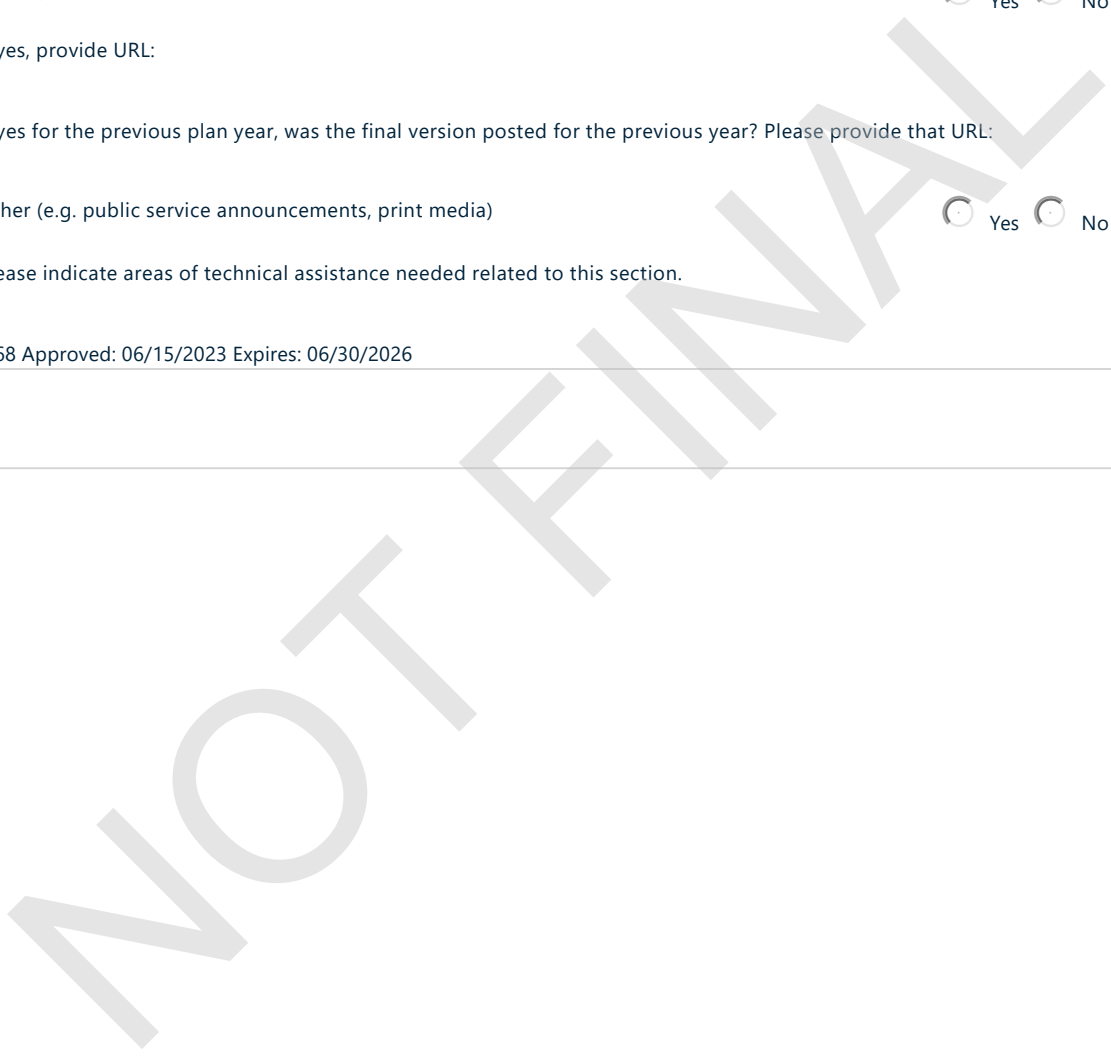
Yes No

yes, provide URL:

yes for the previous plan year, was the final version posted for the previous year? Please provide that URL:

her (e.g. public service announcements, print media)

Yes No

ease indicate areas of technical assistance needed related to this section.

58 Approved: 06/15/2023 Expires: 06/30/2026

NOT FINAL